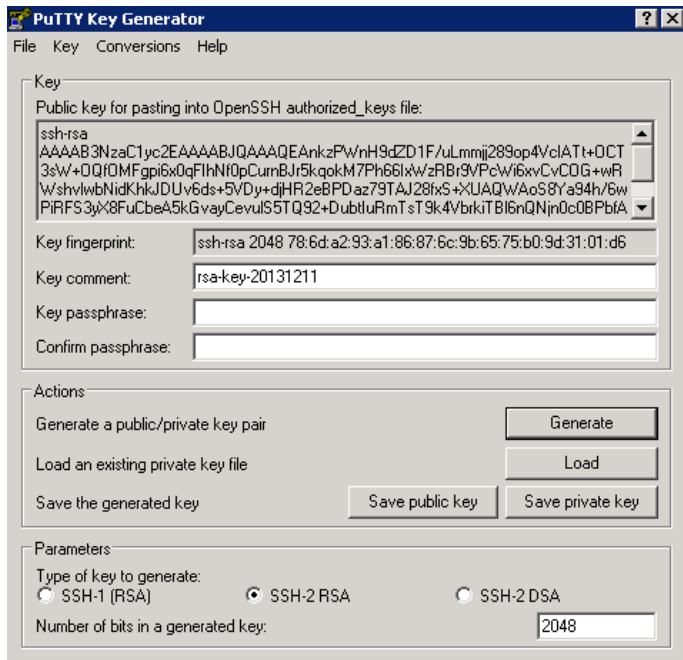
PuTTY Key Generator

?

X

File Key Conversions Help

Key

Public key for pasting into OpenSSH authorized_keys file:

ssh-rsa
AAAAB3NzaC1yc2EAAAABJQAAAQEAnkzPWnH9dZD1F/uLmmjj289op4VclATt+OCT3sW+OQfOMFgpi6x0qFlhNf0pCurnBJr5kqokM7Ph66IxWzRBr9VPcWi6xvCvCOG+wRWshvlwbNidKhkJDUv6ds+5VDy+djHR2eBPDaz79TAJ28fxS+XUAQWAoS8Ya94h/6wPiRFS3yX8FuCbeA5kGvayCevulS5TQ92+DubtIuRmTsT9k4VbrkiTBI6nQNjn0c0BPbfA

Key fingerprint: ssh-rsa 2048 78:6d:a2:93:a1:86:87:6c:9b:65:75:b0:9d:31:01:d6

Key comment: rsa-key-20131211

Key passphrase:

Confirm passphrase:

Actions

Generate a public/private key pair

Generate

Load an existing private key file

Load

Save the generated key

Save public key

Save private key

Parameters

Type of key to generate:

SSH-1 (RSA)

SSH-2 RSA

SSH-2 DSA

Number of bits in a generated key:

2048